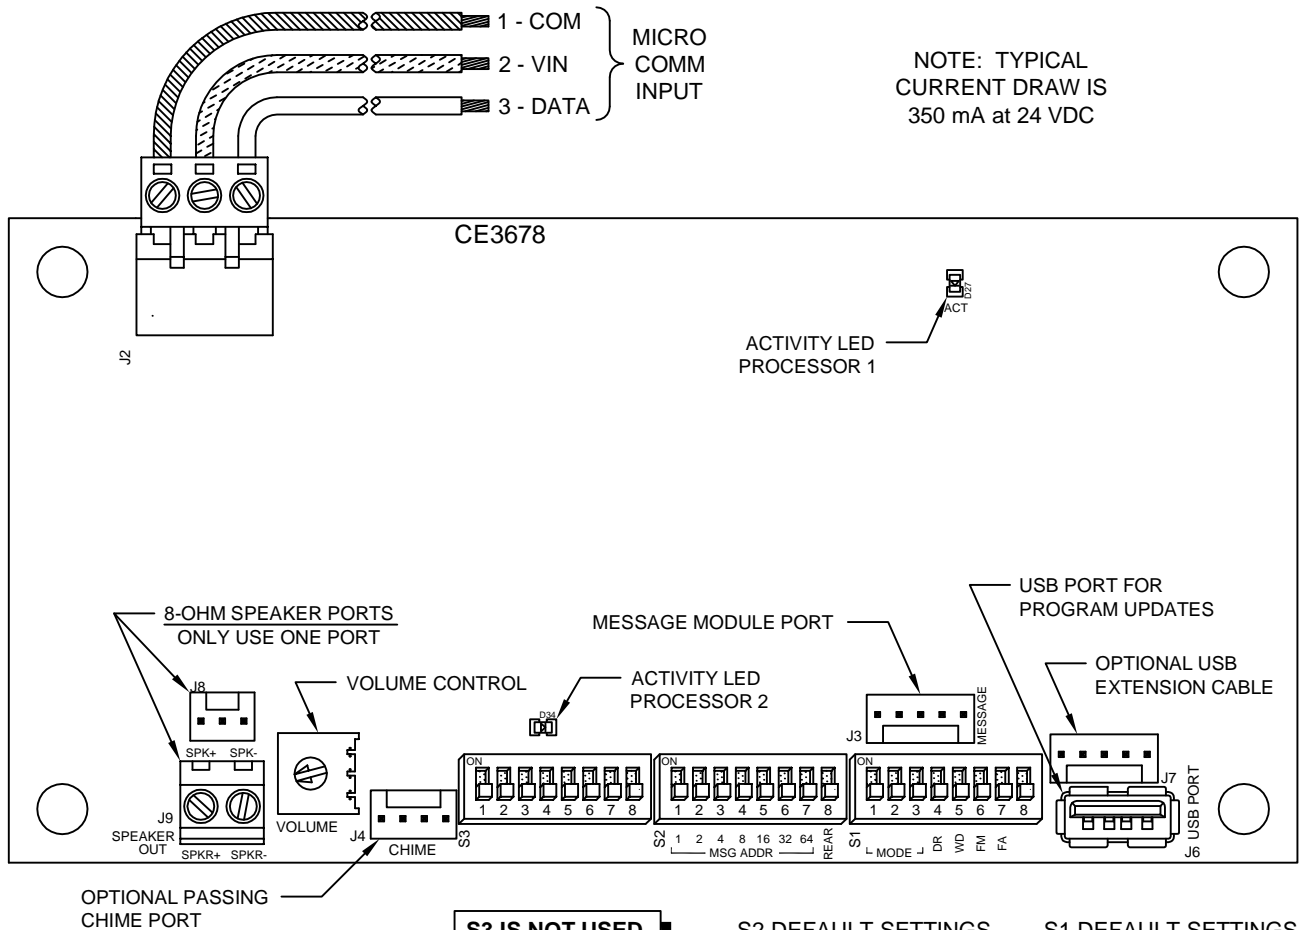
1 - COM
2 - VIN
3 - DATA
MICRO COMM INPUT

NOTE: TYPICAL CURRENT DRAW IS 350 mA at 24 VDC

CE3678

J2

D27
ACT
ACTIVITY LED PROCESSOR 1

8-OHM SPEAKER PORTS
ONLY USE ONE PORT

J8
SPK+ SPK-

VOLUME CONTROL

ACTIVITY LED PROCESSOR 2
D34

MESSAGE MODULE PORT

USB PORT FOR PROGRAM UPDATES

OPTIONAL USB EXTENSION CABLE

J3 MESSAGE

J7

J9
SPEAKER OUT
SPKR+ SPKR-

VOLUME

J4
CHIME

S3
ON
1 2 3 4 5 6 7 8

S2
ON
1 2 3 4 5 6 7 8
1 2 4 8 16 32 64 REAR
MSG ADDR

S1
ON
1 2 3 4 5 6 7 8
MODE DR WD FM FA

USB PORT
J6

OPTIONAL PASSING CHIME PORT

S3 IS NOT USED

S2 DEFAULT SETTINGS

S1 DEFAULT SETTINGS